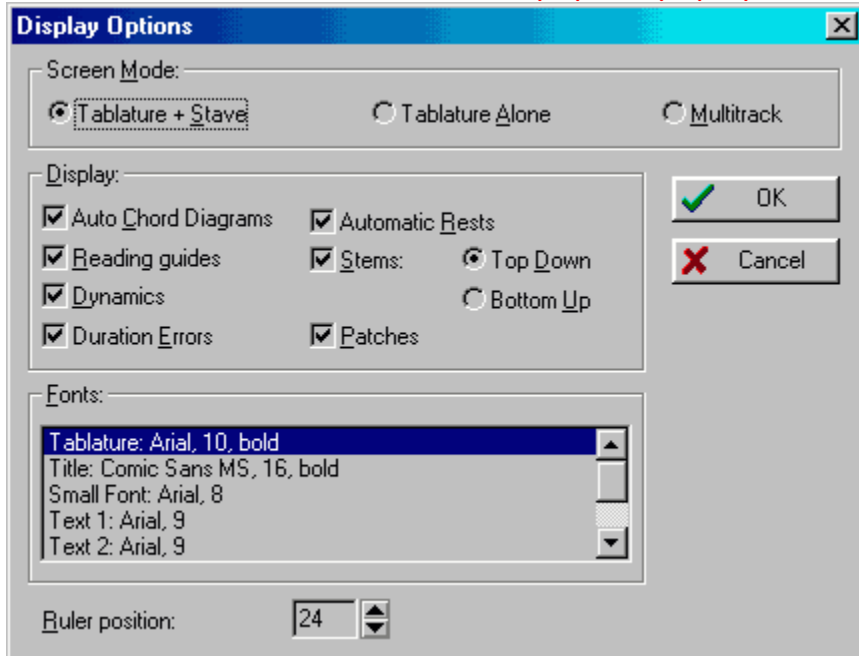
Display Options

Screen Mode:

Tablature + Stave
Tablature Alone
Multitrack

Display:

Auto Chord Diagrams
Reading guides
Dynamics
Duration Errors
Automatic Rests
Stems:
Top Down
Bottom Up
Patches

OK
Cancel

Fonts:

Tablature: Arial, 10, bold
Title: Comic Sans MS, 16, bold
Small Font: Arial, 8
Text 1: Arial, 9
Text 2: Arial, 9

Ruler position: 24